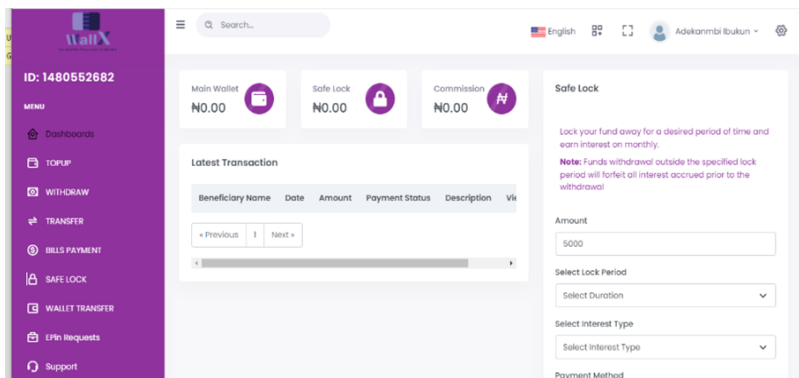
WallX

ID: 1480552682

MENU

Dashboards

TOPUP

WITHDRAW

TRANSFER

BILLS PAYMENT

SAFE LOCK

WALLET TRANSFER

EPin Requests

Support

Search...

English

Adekanmbi Ibukun

Main Wallet
₦0.00

Safe Lock
₦0.00

Commission
₦0.00

Latest Transaction

| Beneficiary Name | Date | Amount | Payment Status | Description | Vi |
|---|---|---|---|---|---|

« Previous 1 Next »

Safe Lock

Lock your fund away for a desired period of time and earn interest on monthly.

Note: Funds withdrawal outside the specified lock period will forfeit all interest accrued prior to the withdrawal

Amount

5000

Select Lock Period

Select Duration

Select Interest Type

Select Interest Type

Payment Method